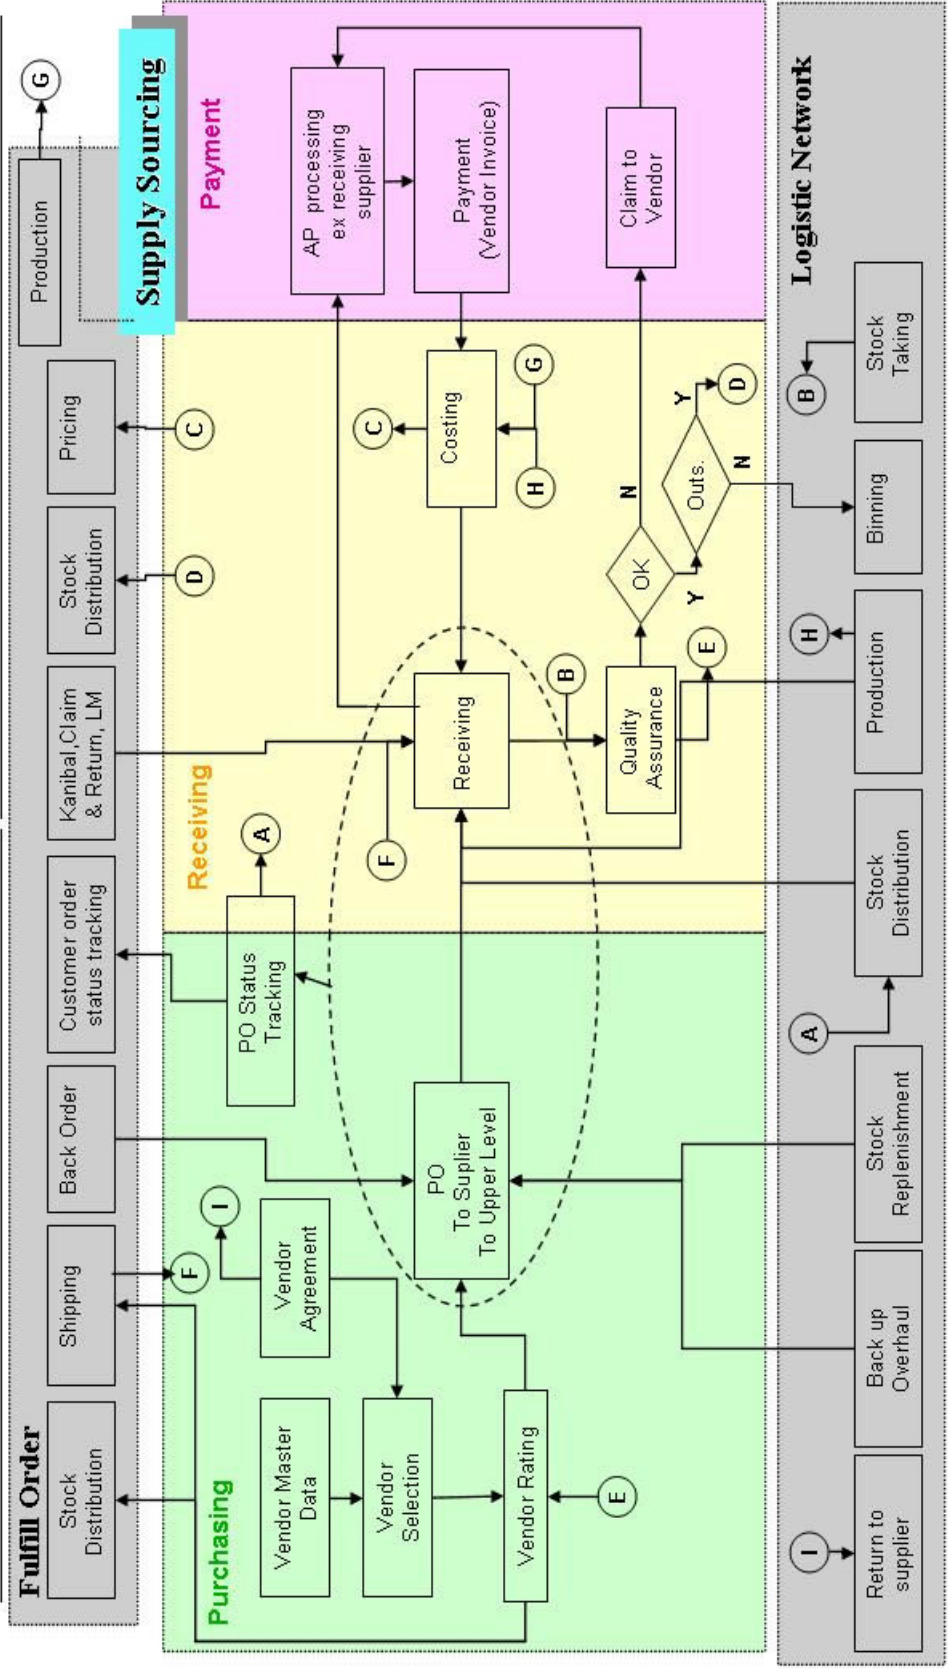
Fulfill Order

Stock Distribution

Shipping

Back Order

Customer order status tracking

Kanibal,Claim & Return, LM

Stock Distribution

Pricing

Production

G

Supply Sourcing

Purchasing

Vendor Master Data

Vendor Selection

Vendor Rating

E

Vendor Agreement

I

F

PO To Suplier To Upper Level

PO Status Tracking

A

Receiving

F

Receiving

B

Quality Assurance

E

OK

Y

N

Outs.

Y

N

D

Costing

G

H

C

Payment

AP processing ex receiving supplier

Payment (Vendor Invoice)

Claim to Vendor

C

D

Logistic Network

Return to supplier

I

Back up Overhaul

Stock Replenishment

A

Stock Distribution

Production

H

Binning

Stock Taking

B